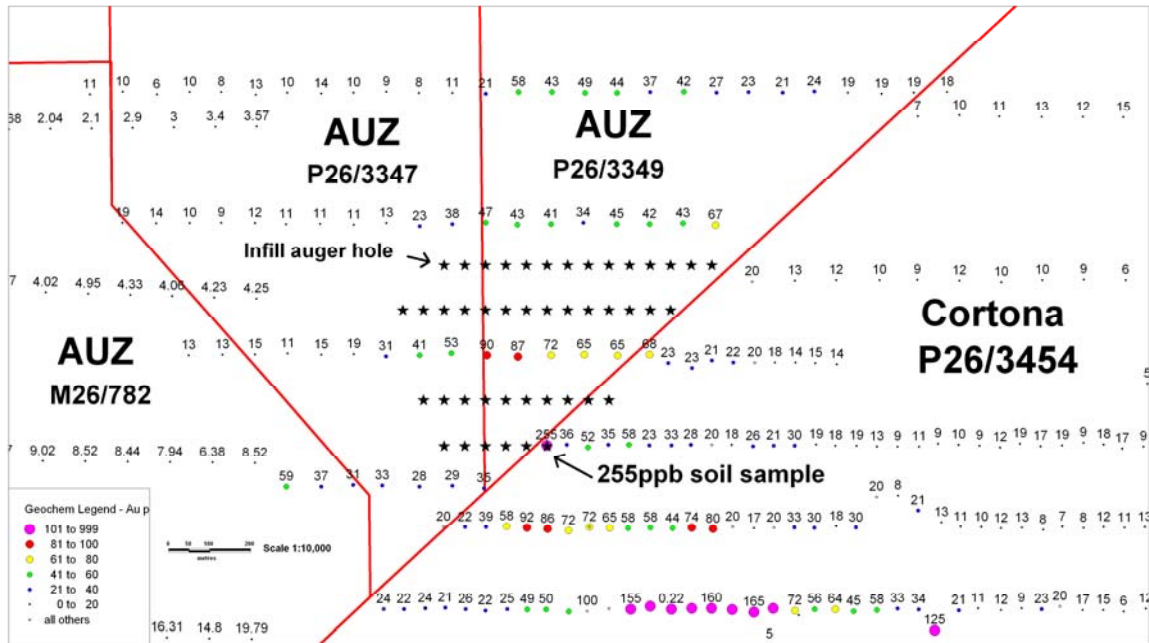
11 10 6 10 8 13 10 14 10 9 8 11 21 58 43 49 44 37 42 27 23 21 24 19 19 19 18

68 2.04 2.1 2.9 3 3.4 3.57

7 10 11 13 12 15

AUZ
P26/3347

AUZ
P26/3349

19 14 10 9 12 11 11 11 13 23 38 47 43 41 34 45 42 43 67

Infill auger hole

7 4.02 4.95 4.33 4.06 4.23 4.25

20 13 12 10 9 12 10 10 9 6

Cortona
P26/3454

AUZ
M26/782

13 13 15 11 15 19 31 41 53 90 87 72 65 65 68 23 23 21 22 20 18 14 15 14

7 9.02 8.52 8.44 7.94 6.38 8.52

255 36 52 35 58 23 33 28 20 18 26 21 30 19 18 19 13 9 11 9 10 9 12 19 17 19 9 18 17 9

255ppb soil sample

59 37 31 33 28 29 35

20 8
21
13 11 10 12 13 8 7 8 12 11 13

20 22 39 58 92 86 72 72 65 58 58 44 74 80 20 17 20 33 30 18 30

Geochem Legend - Au p
101 to 999
81 to 100
61 to 80
41 to 60
21 to 40
0 to 20
all others

0 50 100 200
metres
Scale 1:10,000

24 22 24 21 26 22 25 49 50 100 155 0.22 160 165 72 56 64 45 58 33 34 21 11 12 9 23 20 17 15 6 12

16.31 14.8 19.79

125

5